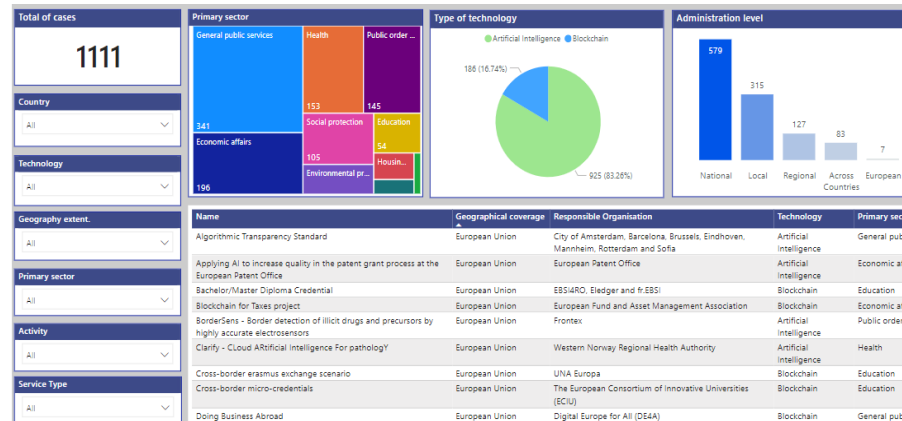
Total of cases

1111

Country
All

Technology
All

Geography extent.
All

Primary sector
All

Activity
All

Service Type
All

Primary sector

General public services
341
Health
153
Public order ...
145
Economic affairs
196
Social protection
105
Education
54
Housin...
Environmental pr...

Type of technology
Artificial Intelligence Blockchain
186 (16.74%)
925 (83.26%)

Administration level
579
315
127
83
7
National Local Regional Across Countries European

| Name | Geographical coverage | Responsible Organisation | Technology | Primary sec |
|---|---|---|---|---|
| Algorithmic Transparency Standard | European Union | City of Amsterdam, Barcelona, Brussels, Eindhoven, Mannheim, Rotterdam and Sofia | Artificial Intelligence | General pub |
| Applying AI to increase quality in the patent grant process at the European Patent Office | European Union | European Patent Office | Artificial Intelligence | Economic af |
| Bachelor/Master Diploma Credential | European Union | EBSI4RO, Eledger and fr.EBSI | Blockchain | Education |
| Blockchain for Taxes project | European Union | European Fund and Asset Management Association | Blockchain | Economic af |
| BorderSens - Border detection of illicit drugs and precursors by highly accurate electrosensors | European Union | Frontex | Artificial Intelligence | Public order |
| Clarify - CLoud ARtificial Intelligence For pathologY | European Union | Western Norway Regional Health Authority | Artificial Intelligence | Health |
| Cross-border erasmus exchange scenario | European Union | UNA Europa | Blockchain | Education |
| Cross-border micro-credentials | European Union | The European Consortium of Innovative Universities (ECIU) | Blockchain | Education |
| Doing Business Abroad | European Union | Digital Europe for All (DE4A) | Blockchain | General pub |